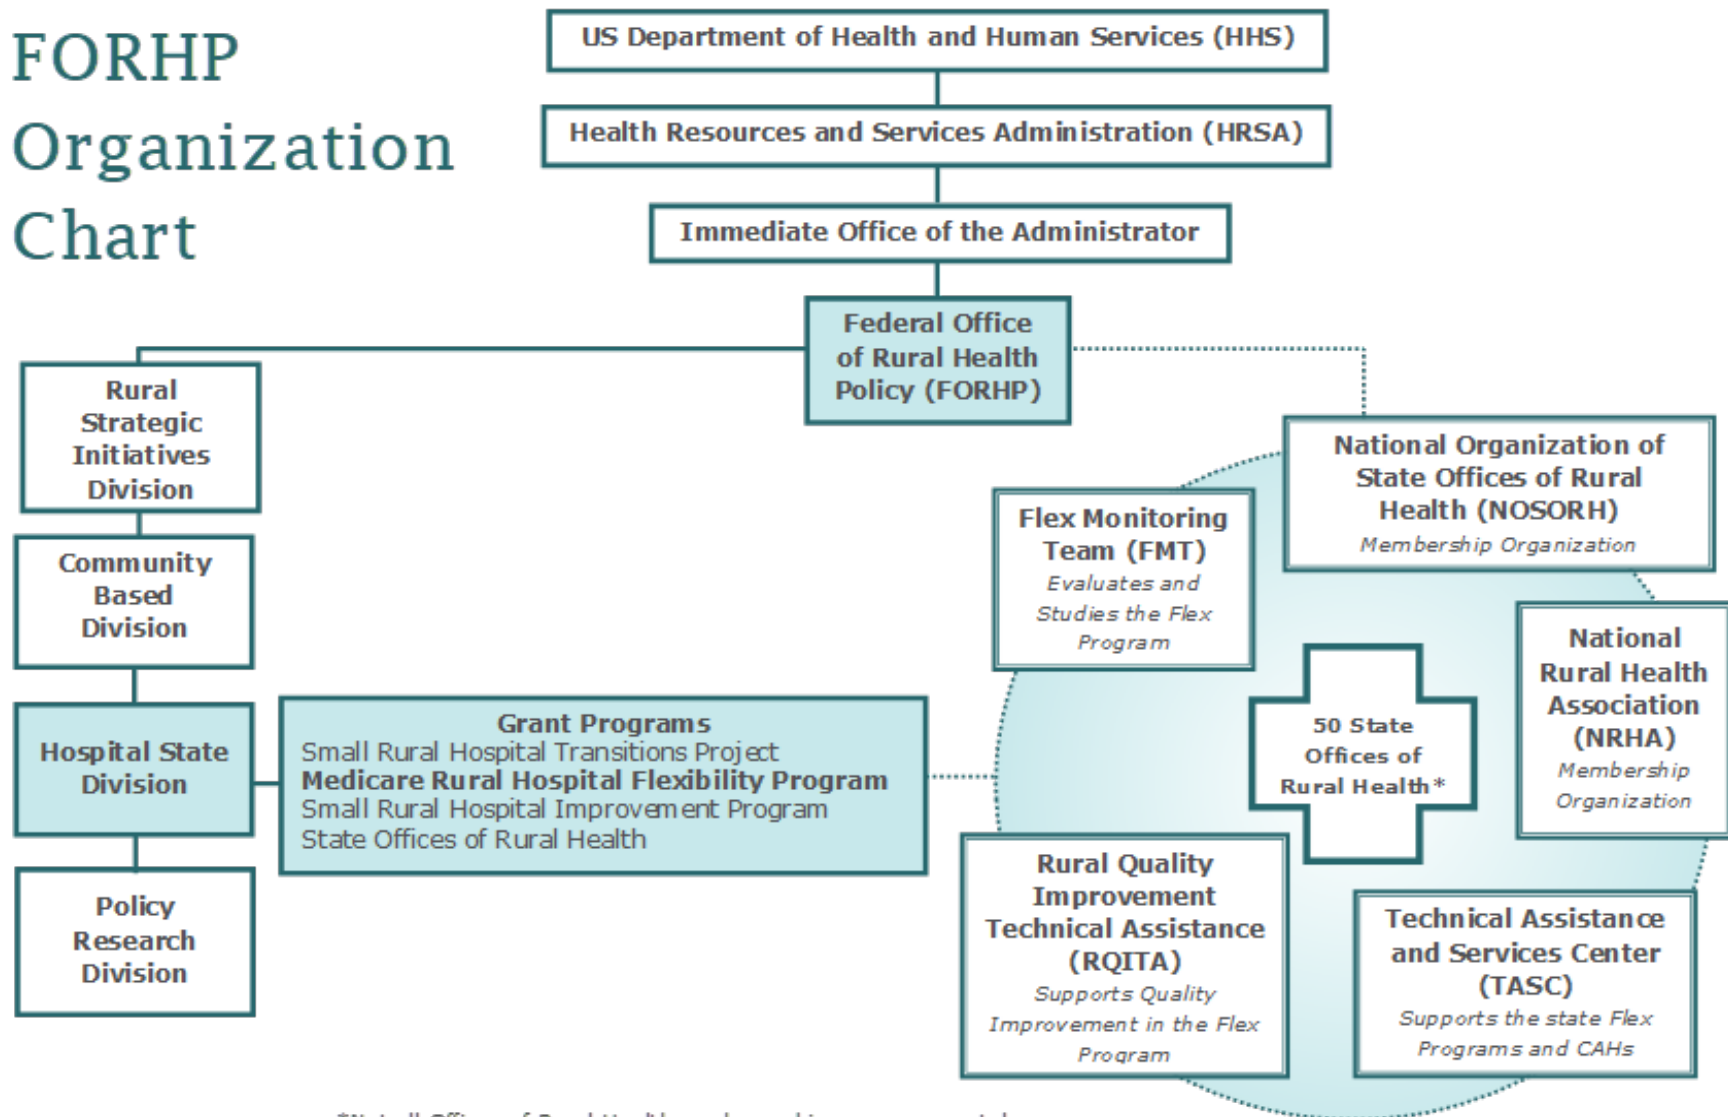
FORHP Organization Chart

US Department of Health and Human Services (HHS)

Health Resources and Services Administration (HRSA)

Immediate Office of the Administrator

Federal Office of Rural Health Policy (FORHP)

Rural Strategic Initiatives Division

Community Based Division

Hospital State Division

Policy Research Division

Grant Programs
Small Rural Hospital Transitions Project
Medicare Rural Hospital Flexibility Program
Small Rural Hospital Improvement Program
State Offices of Rural Health

National Organization of State Offices of Rural Health (NOSORH)
Membership Organization

Flex Monitoring Team (FMT)
Evaluates and Studies the Flex Program

50 State Offices of Rural Health*

National Rural Health Association (NRHA)
Membership Organization

Rural Quality Improvement Technical Assistance (RQITA)
Supports Quality Improvement in the Flex Program

Technical Assistance and Services Center (TASC)
Supports the state Flex Programs and CAHs

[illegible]